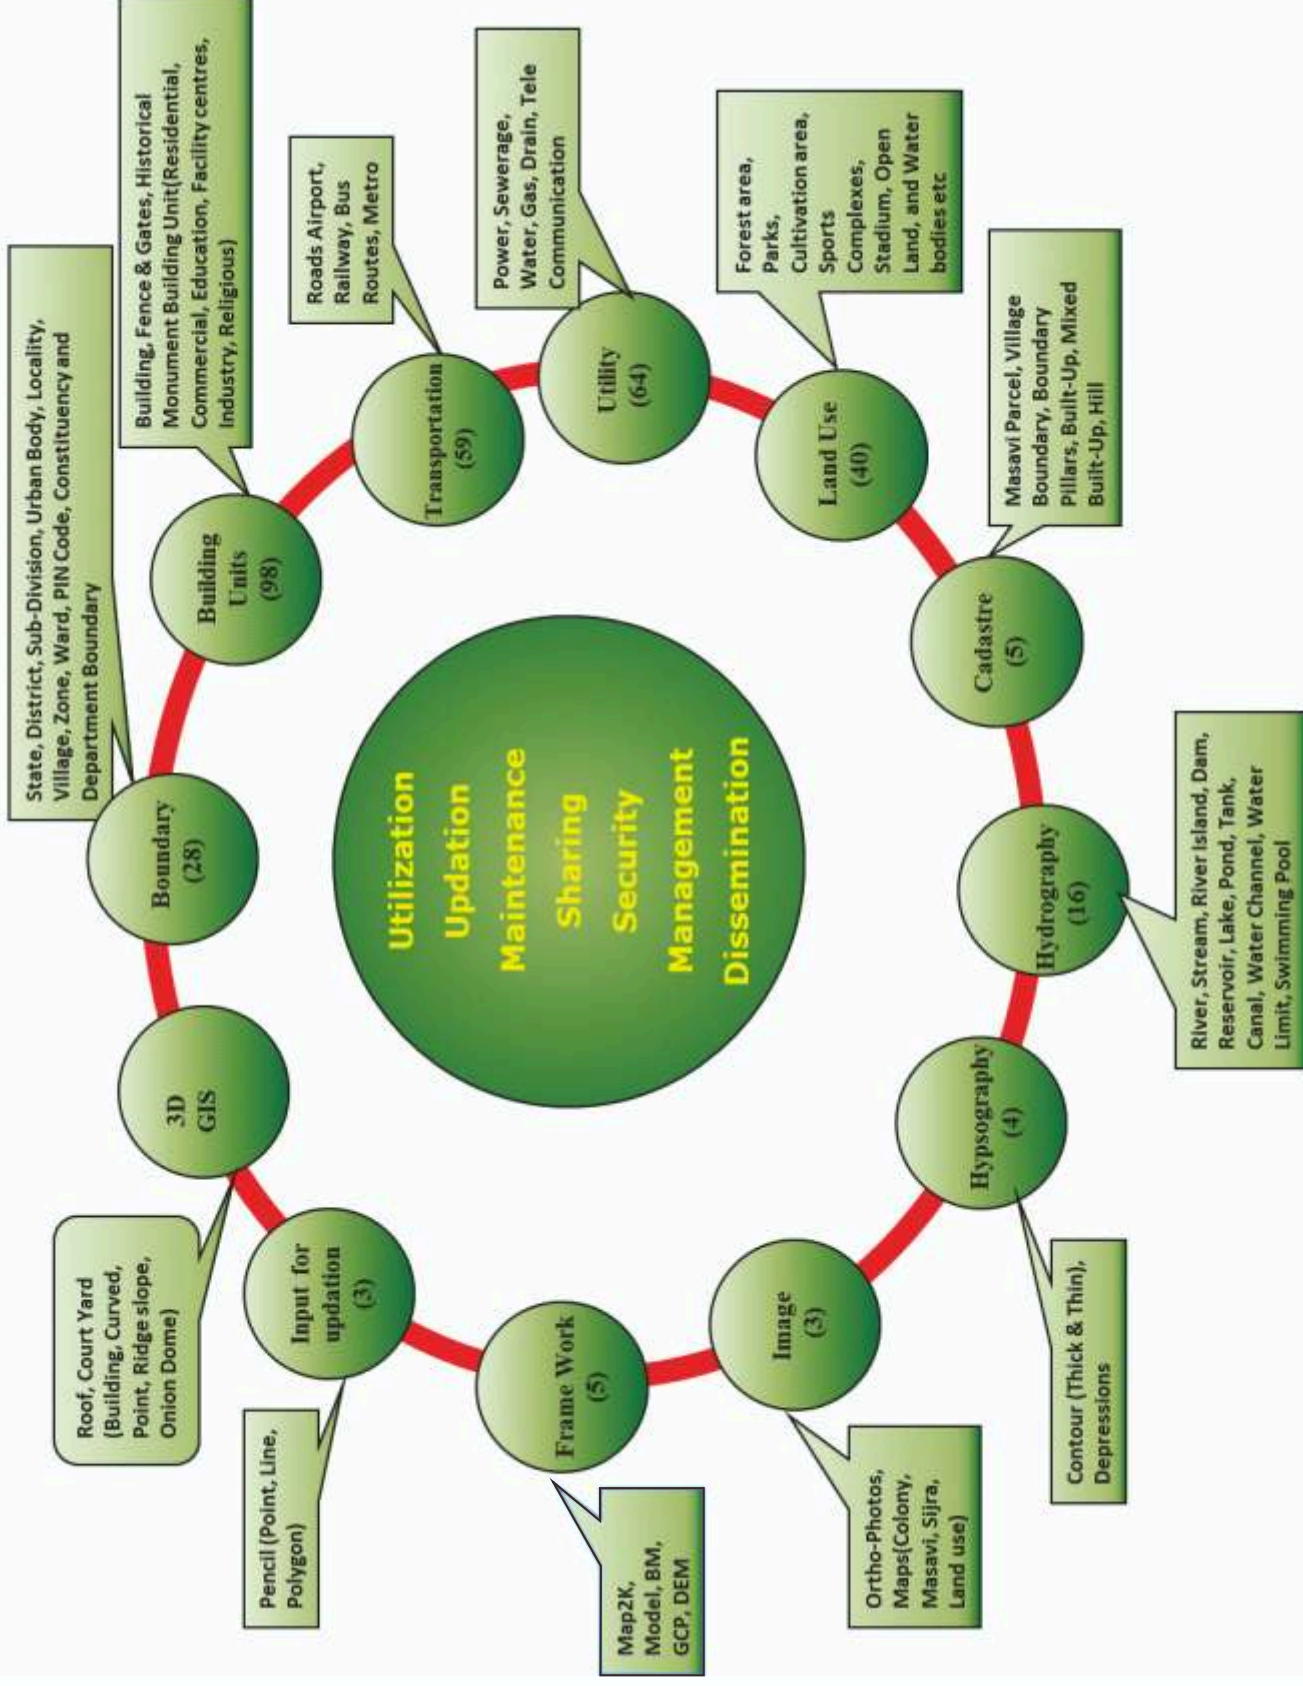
Utilization
Updation
Maintenance
Sharing
Security
Management
Dissemination

Boundary (28)

State, District, Sub-Division, Urban Body, Locality, Village, Zone, Ward, PIN Code, Constituency and Department Boundary

Building Units (98)

Building, Fence & Gates, Historical Monument Building Unit(Residential, Commercial, Education, Facility centres, Industry, Religious)

Transportation (59)

Roads Airport, Railway, Bus Routes, Metro

Utility (64)

Power, Sewerage, Water, Gas, Drain, Tele Communication

Land Use (40)

Forest area, Parks, Cultivation area, Sports Complexes, Stadium, Open Land, and Water bodies etc

Cadastre (5)

Masavi Parcel, Village Boundary, Boundary Pillars, Built-Up, Mixed Built-Up, Hill

Hydrography (16)

River, Stream, River Island, Dam, Reservoir, Lake, Pond, Tank, Canal, Water Channel, Water Limit, Swimming Pool

Hypsography (4)

Contour (Thick & Thin), Depressions

Image (3)

Ortho-Photos, Maps(Colony, Masavi, Sijra, Land use)

Frame Work (5)

Map2K, Model, BM, GCP, DEM

Input for updation (3)

Pencil (Point, Line, Polygon)

3D GIS

Roof, Court Yard (Building, Curved, Point, Ridge slope, Onion Dome)